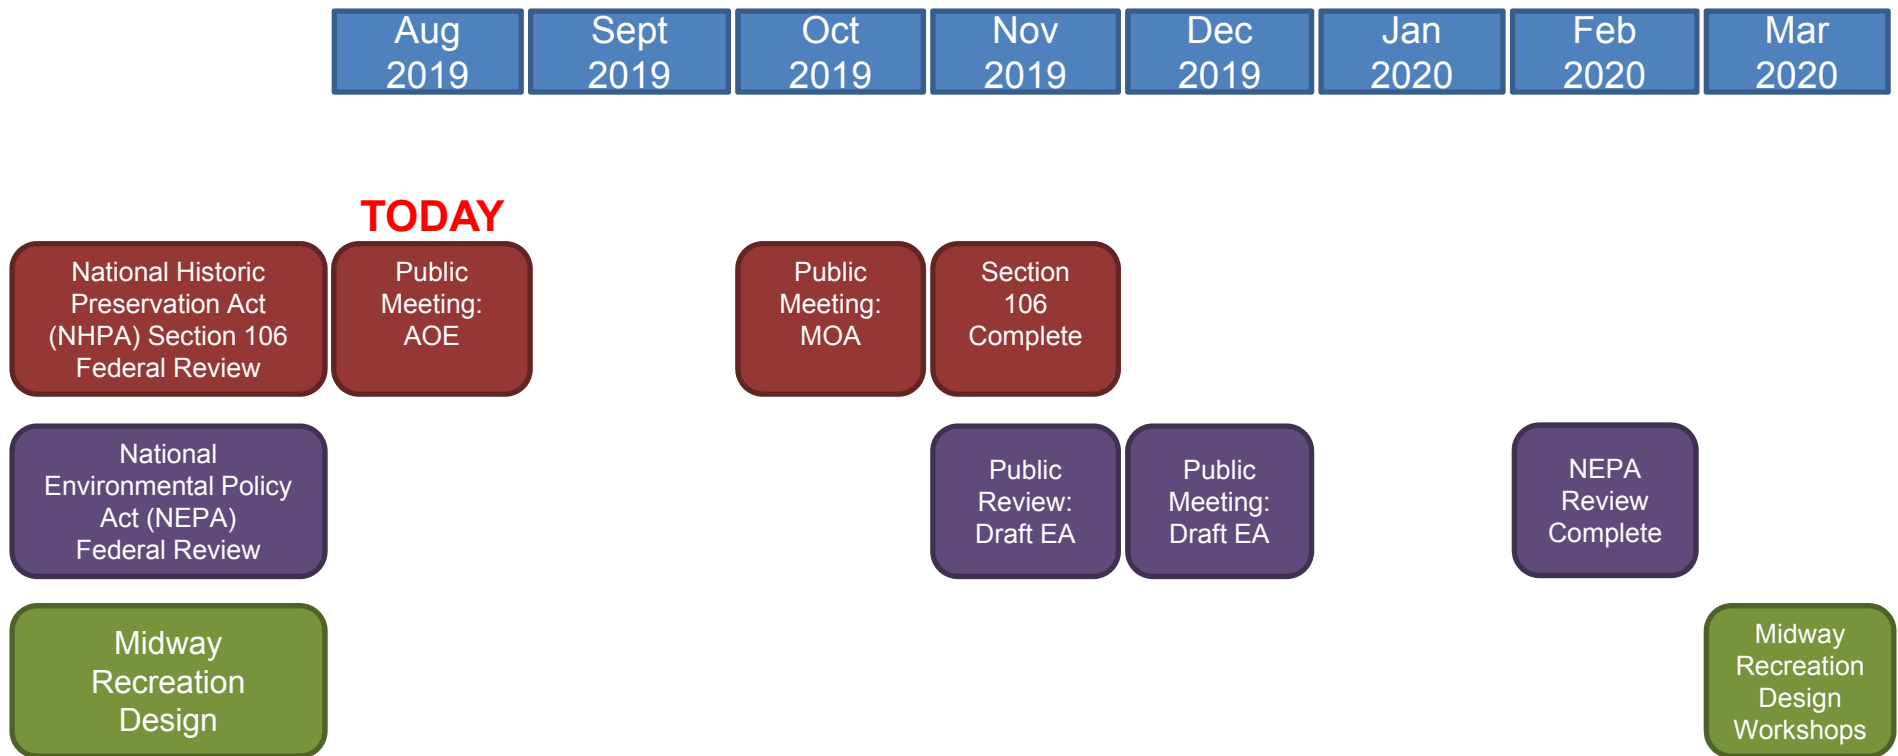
| Aug 2019 | Sept 2019 | Oct 2019 | Nov 2019 | Dec 2019 | Jan 2020 | Feb 2020 | Mar 2020 |
|---|---|---|---|---|---|---|---|

TODAY

National Historic Preservation Act (NHPA) Section 106 Federal Review

Public Meeting: AOE

Public Meeting: MOA

Section 106 Complete

National Environmental Policy Act (NEPA) Federal Review

Public Review: Draft EA

Public Meeting: Draft EA

NEPA Review Complete

Midway Recreation Design

Midway Recreation Design Workshops